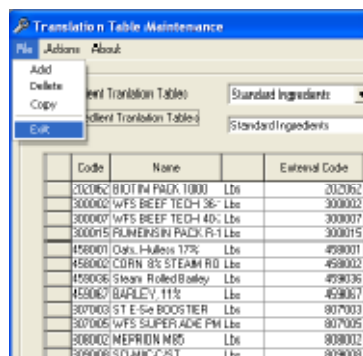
Translation Table Maintenance

File Actions About

Add
Delete
Copy
Exit

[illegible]ent Translation Tables
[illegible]dient Translation Tables

Standard Ingredients
Standard Ingredients

| Code | Name | | External Code |
|---|---|---|---|
| 202062 | BIOTIN PACK 1000 | Lbs | 202062 |
| 300002 | WFS BEEF TECH 36· | Lbs | 300002 |
| 300007 | WFS BEEF TECH 40· | Lbs | 300007 |
| 300015 | RUMENSIN PACK R-1 | Lbs | 300015 |
| 458001 | Oats, Hulless 17% | Lbs | 458001 |
| 458002 | CORN 8% STEAM RO | Lbs | 458002 |
| 459036 | Steam Rolled Barley | Lbs | 459036 |
| 459067 | BARLEY, 11% | Lbs | 459067 |
| 907003 | ST E-Se BOOSTER | Lbs | 907003 |
| 907005 | WFS SUPER ADE PM | Lbs | 907005 |
| 908002 | NEPRION M85 | Lbs | 908002 |
| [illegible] | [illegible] | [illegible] | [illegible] |